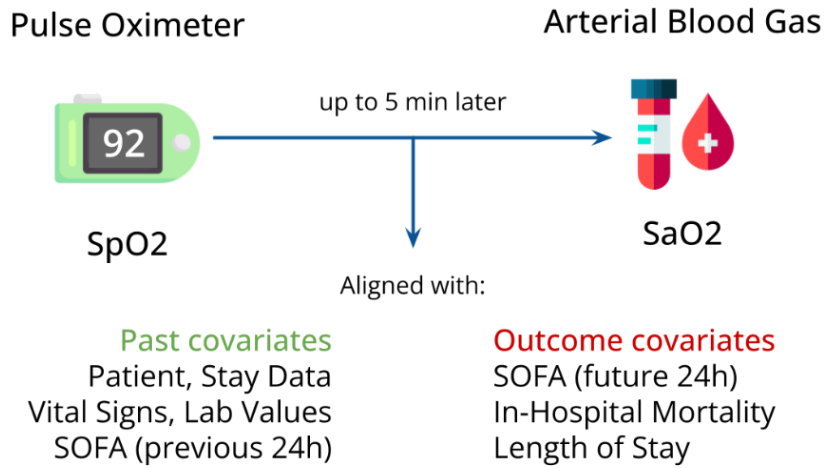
Pulse Oximeter

Arterial Blood Gas

92

up to 5 min later

SpO2

SaO2

Aligned with:

Past covariates
Patient, Stay Data
Vital Signs, Lab Values
SOFA (previous 24h)

Outcome covariates
SOFA (future 24h)
In-Hospital Mortality
Length of Stay